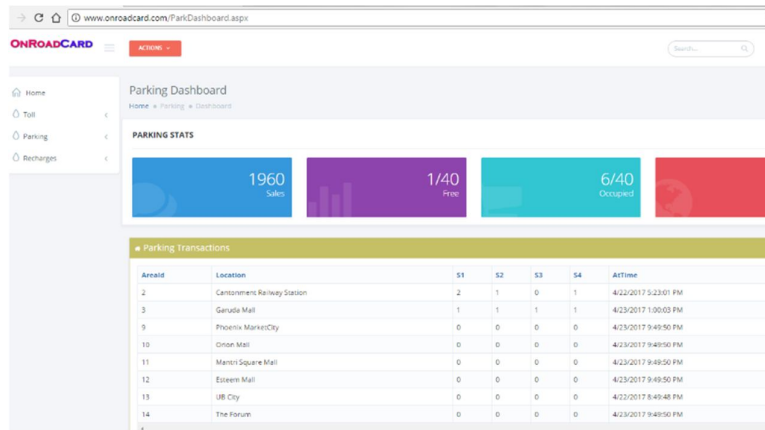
www.onroadcard.com/ParkDashboard.aspx

ONROADCARD

ACTIONS

Search...

Home

Toll

Parking

Recharges

Parking Dashboard

Home » Parking » Dashboard

PARKING STATS

1960
Sales

1/40
Free

6/40
Occupied

Parking Transactions

| AreaId | Location | S1 | S2 | S3 | S4 | AtTime |
|---|---|---|---|---|---|---|
| 2 | Cantonment Railway Station | 2 | 1 | 0 | 1 | 4/22/2017 5:23:01 PM |
| 3 | Garuda Mall | 1 | 1 | 1 | 1 | 4/23/2017 1:00:03 PM |
| 9 | Phoenix MarketCity | 0 | 0 | 0 | 0 | 4/23/2017 9:49:50 PM |
| 10 | Orion Mall | 0 | 0 | 0 | 0 | 4/23/2017 9:49:50 PM |
| 11 | Mantri Square Mall | 0 | 0 | 0 | 0 | 4/23/2017 9:49:50 PM |
| 12 | Esteem Mall | 0 | 0 | 0 | 0 | 4/23/2017 9:49:50 PM |
| 13 | UB City | 0 | 0 | 0 | 0 | 4/23/2017 8:49:48 PM |
| 14 | The Forum | 0 | 0 | 0 | 0 | 4/23/2017 9:49:50 PM |